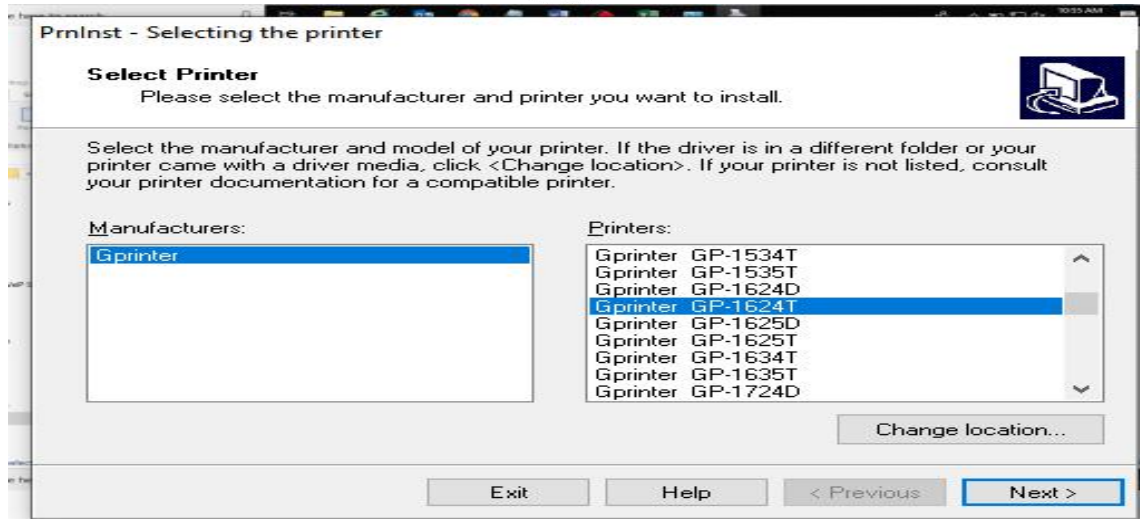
PrnInst - Selecting the printer

Select Printer
Please select the manufacturer and printer you want to install.

Select the manufacturer and model of your printer. If the driver is in a different folder or your printer came with a driver media, click <Change location>. If your printer is not listed, consult your printer documentation for a compatible printer.

Manufacturers:
Gprinter

Printers:
Gprinter GP-1534T
Gprinter GP-1535T
Gprinter GP-1624D
Gprinter GP-1624T
Gprinter GP-1625D
Gprinter GP-1625T
Gprinter GP-1634T
Gprinter GP-1635T
Gprinter GP-1724D

Change location...

Exit Help < Previous Next >